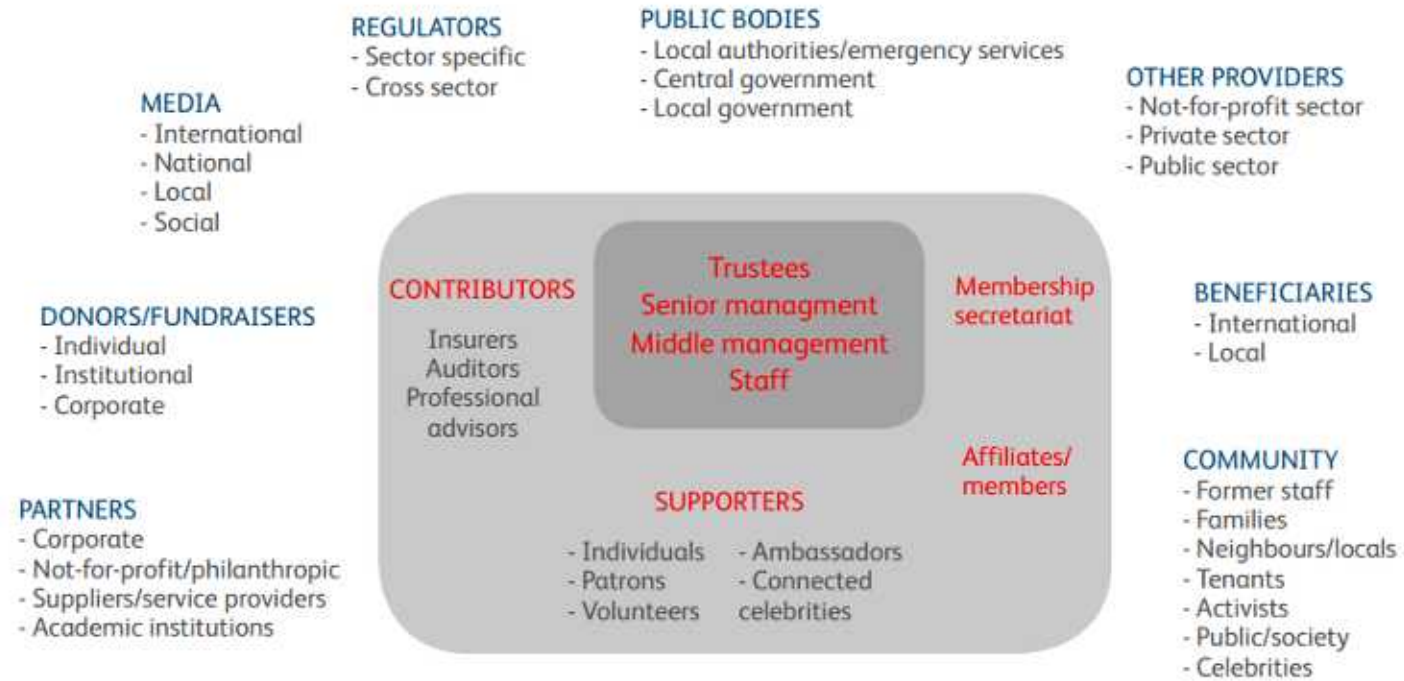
REGULATORS
- Sector specific
- Cross sector

PUBLIC BODIES
- Local authorities/emergency services
- Central government
- Local government

MEDIA
- International
- National
- Local
- Social

OTHER PROVIDERS
- Not-for-profit sector
- Private sector
- Public sector

DONORS/FUNDRAISERS
- Individual
- Institutional
- Corporate

CONTRIBUTORS
Insurers
Auditors
Professional advisors

Trustees
Senior managment
Middle management
Staff

Membership secretariat

BENEFICIARIES
- International
- Local

Affiliates/ members

COMMUNITY
- Former staff
- Families
- Neighbours/locals
- Tenants
- Activists
- Public/society
- Celebrities

PARTNERS
- Corporate
- Not-for-profit/philanthropic
- Suppliers/service providers
- Academic institutions

SUPPORTERS
- Individuals
- Patrons
- Volunteers
- Ambassadors
- Connected celebrities